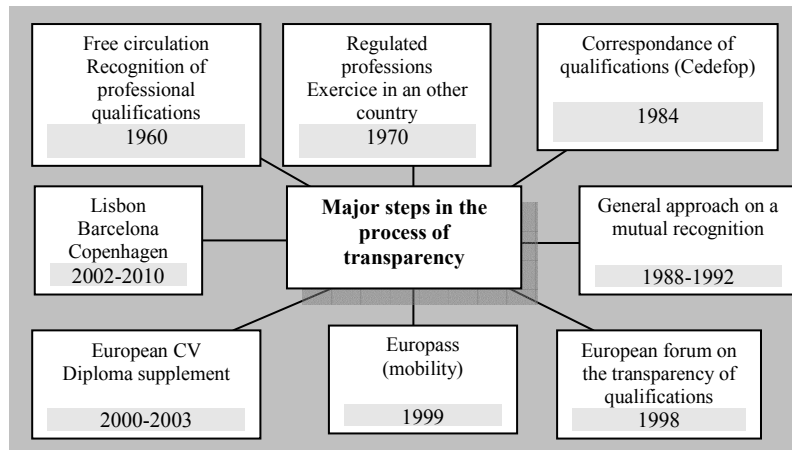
Free circulation
Recognition of professional qualifications
1960

Regulated professions
Exercice in an other country
1970

Correspondance of qualifications (Cedefop)
1984

Lisbon
Barcelona
Copenhagen
2002-2010

Major steps in the process of transparency

General approach on a mutual recognition
1988-1992

European CV
Diploma supplement
2000-2003

Europass
(mobility)
1999

European forum on the transparency of qualifications
1998